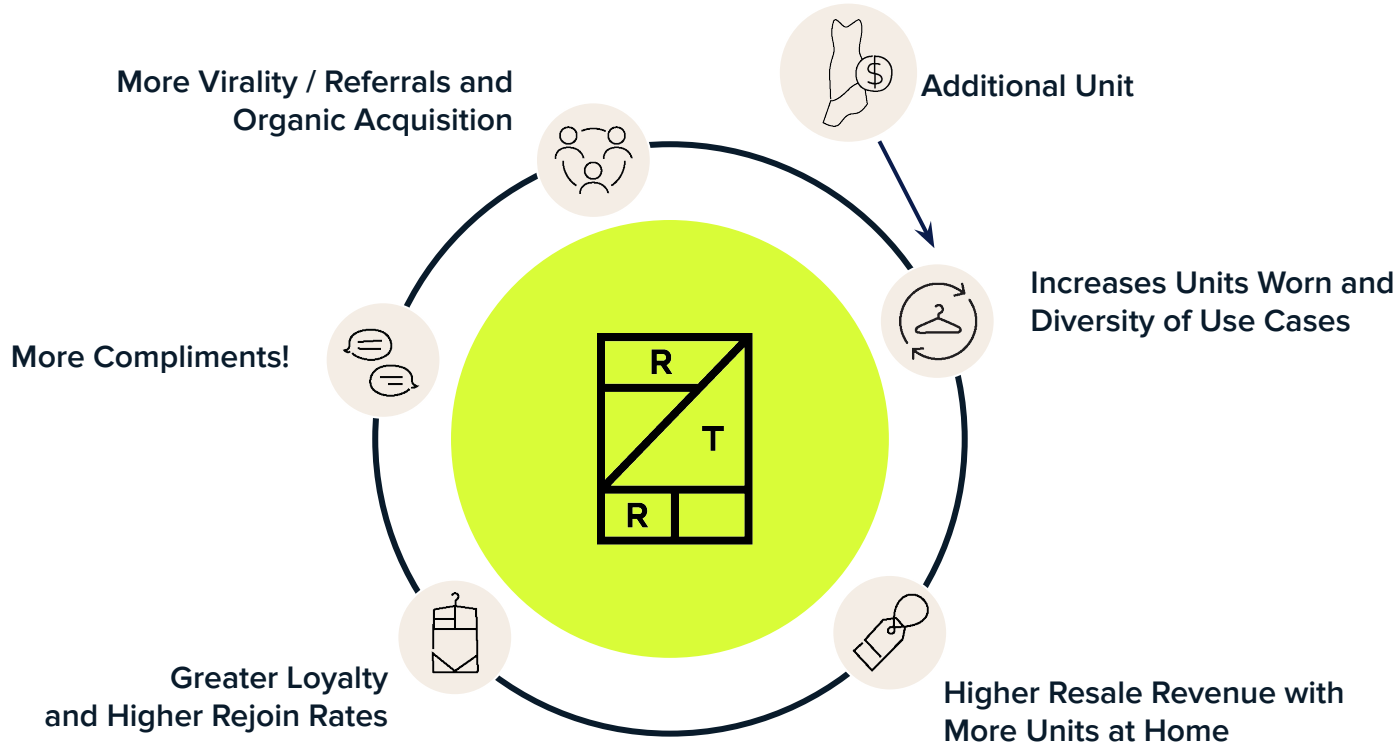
Additional Unit

Increases Units Worn and Diversity of Use Cases

Higher Resale Revenue with More Units at Home

Greater Loyalty and Higher Rejoin Rates

More Compliments!

More Virality / Referrals and Organic Acquisition

R

T

R